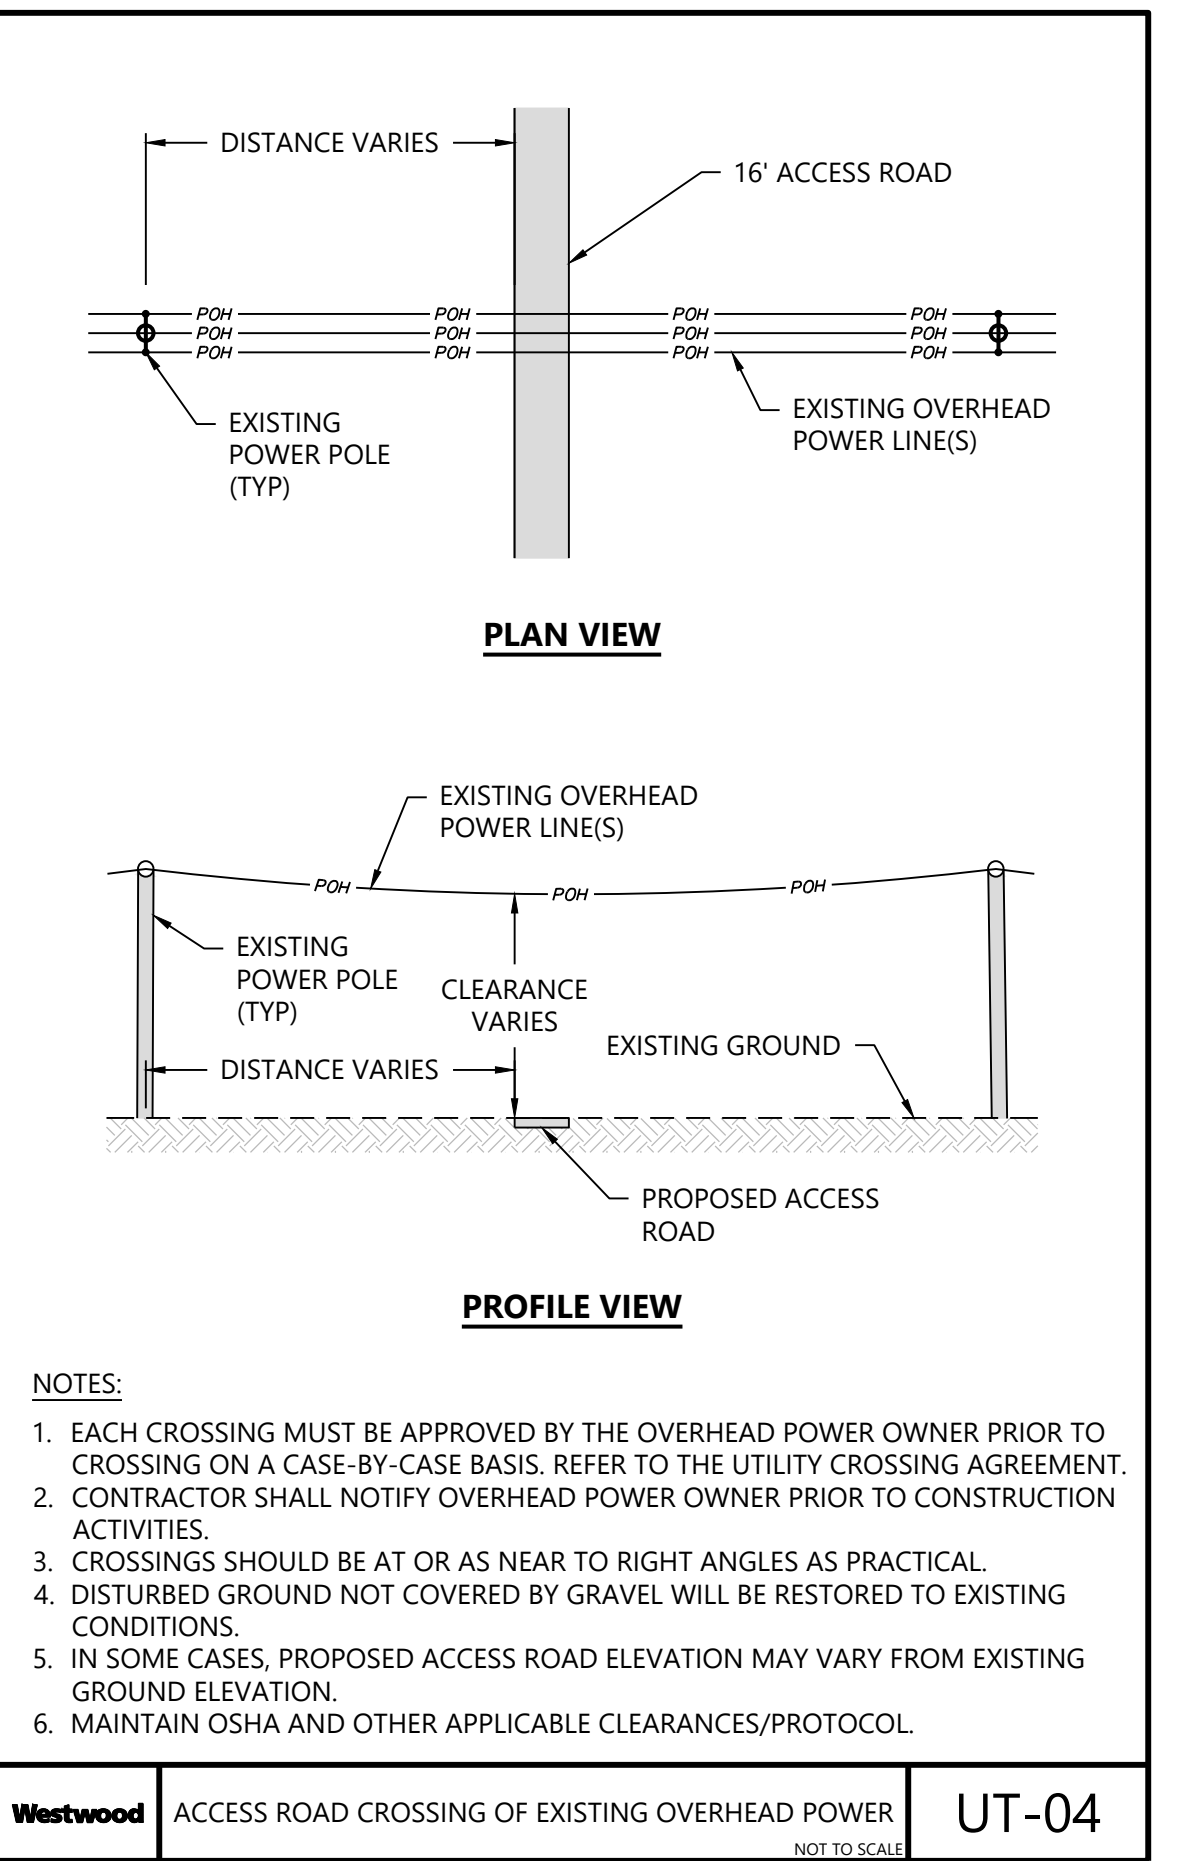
DISTANCE VARIES

16' ACCESS ROAD

POH POH POH POH
POH POH POH POH
POH POH POH POH

EXISTING POWER POLE (TYP)

EXISTING OVERHEAD POWER LINE(S)

**PLAN VIEW**

EXISTING OVERHEAD POWER LINE(S)

POH POH POH

EXISTING POWER POLE (TYP)

CLEARANCE VARIES

EXISTING GROUND

DISTANCE VARIES

PROPOSED ACCESS ROAD

**PROFILE VIEW**

NOTES:

1. EACH CROSSING MUST BE APPROVED BY THE OVERHEAD POWER OWNER PRIOR TO CROSSING ON A CASE-BY-CASE BASIS. REFER TO THE UTILITY CROSSING AGREEMENT.
2. CONTRACTOR SHALL NOTIFY OVERHEAD POWER OWNER PRIOR TO CONSTRUCTION ACTIVITIES.
3. CROSSINGS SHOULD BE AT OR AS NEAR TO RIGHT ANGLES AS PRACTICAL.
4. DISTURBED GROUND NOT COVERED BY GRAVEL WILL BE RESTORED TO EXISTING CONDITIONS.
5. IN SOME CASES, PROPOSED ACCESS ROAD ELEVATION MAY VARY FROM EXISTING GROUND ELEVATION.
6. MAINTAIN OSHA AND OTHER APPLICABLE CLEARANCES/PROTOCOL.

Westwood | ACCESS ROAD CROSSING OF EXISTING OVERHEAD POWER | UT-04

NOT TO SCALE